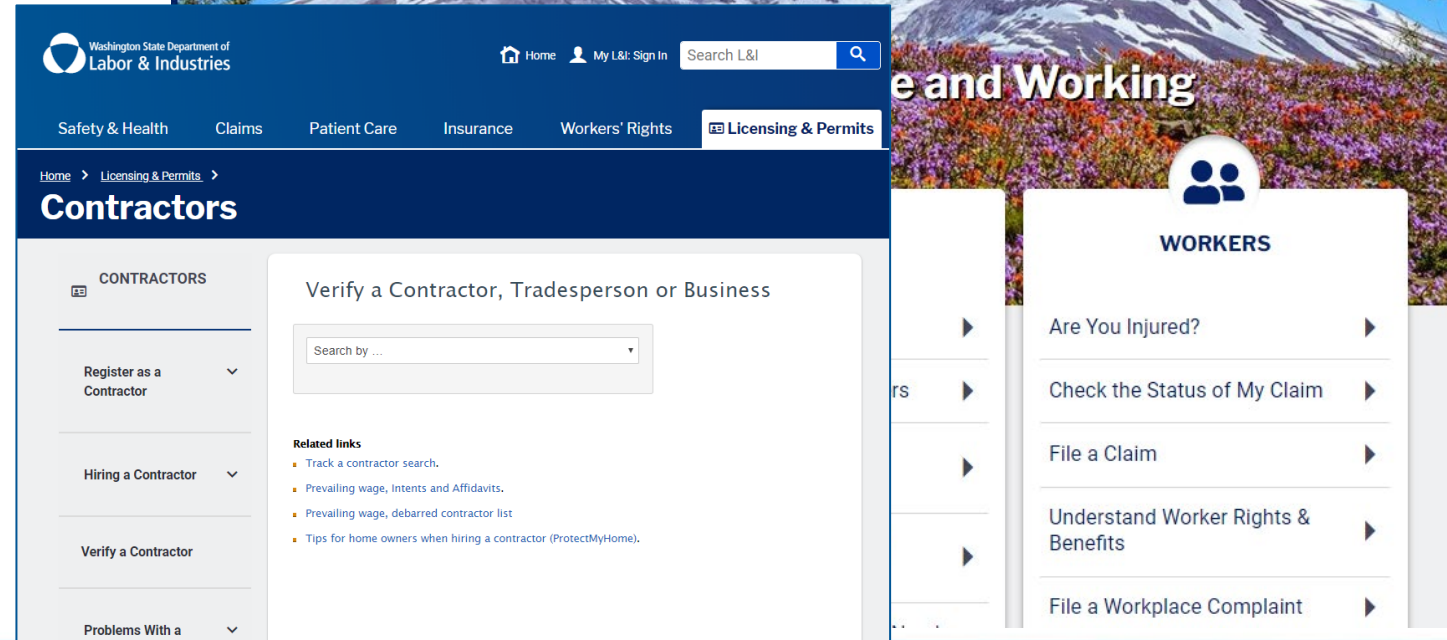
Washington State Department of
Labor & Industries

Home My L&I: Sign In Search L&I

Safety & Health Claims Patient Care Insurance Workers' Rights Licensing & Permits

Home > Licensing & Permits >

Contractors

CONTRACTORS

Register as a Contractor

Hiring a Contractor

Verify a Contractor

Problems With a

Verify a Contractor, Tradesperson or Business

Search by ...

Related links
Track a contractor search.
Prevailing wage, Intents and Affidavits.
Prevailing wage, debarred contractor list
Tips for home owners when hiring a contractor (ProtectMyHome).

e and Working

rs

WORKERS

Are You Injured?

Check the Status of My Claim

File a Claim

Understand Worker Rights & Benefits

File a Workplace Complaint